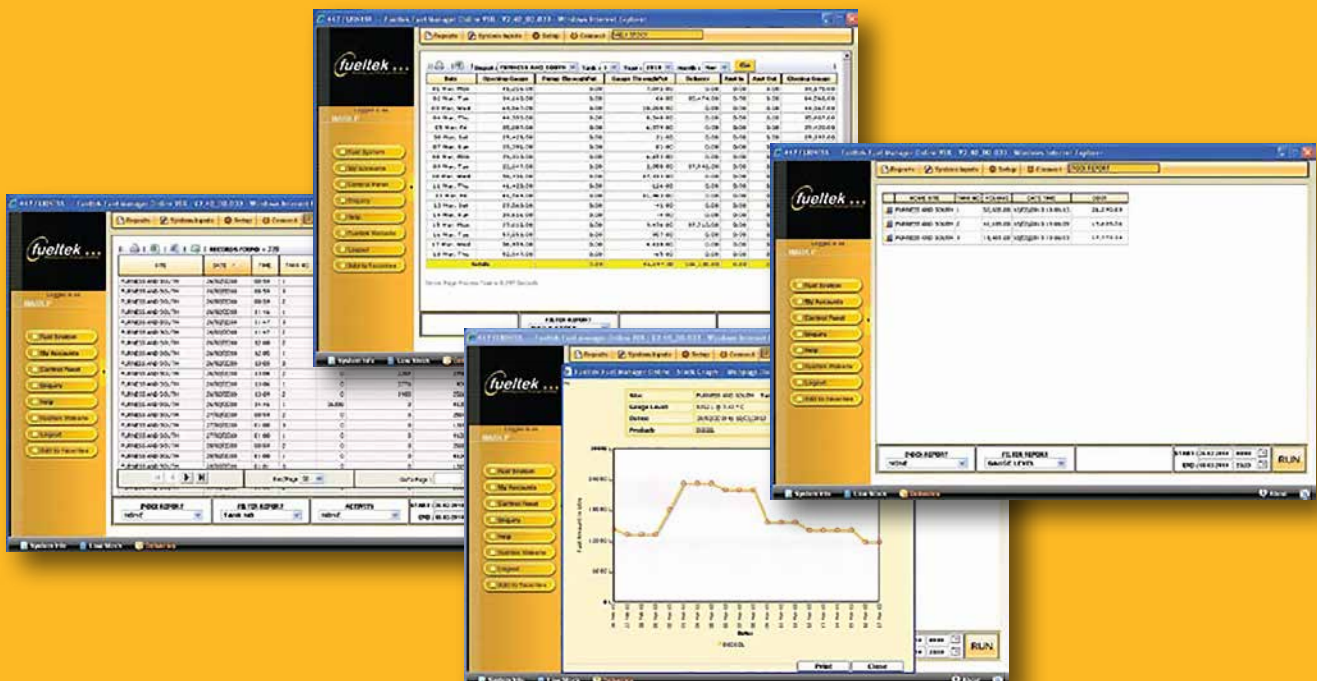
fueltek ...

Reports | System Inputs | Setup | Connect

Fuel System
My Accounts
Control Panel
Enquiry
Help
Fueltek Website
Logout
Add to Favorites

INDEX REPORT
FILTER REPORT
ACTIVITY
START
END

RUN

Print
Close

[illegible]